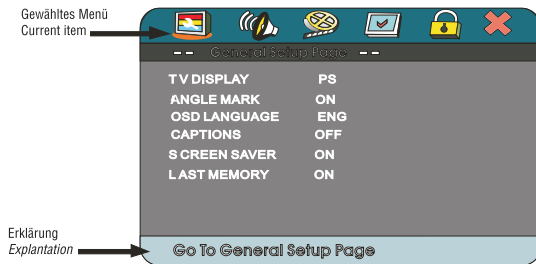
Gewähltes Menü
Current item

-- General Setup Page --

| | |
|---|---|
| T V DISPLAY | PS |
| ANGLE MARK | ON |
| OSD LANGUAGE | ENG |
| CAPTIONS | OFF |
| S CREEN SAVER | ON |
| L AST MEMORY | ON |

Erklärung
*Explantation*

Go To General Setup Page